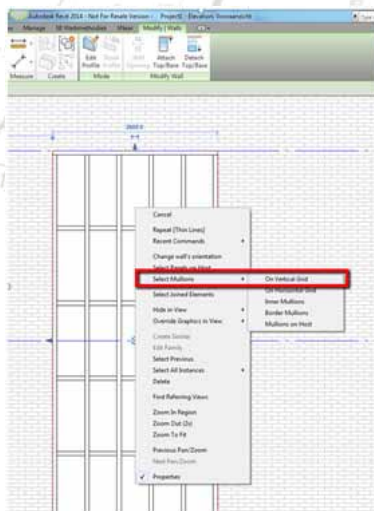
Autodesk Revit 2014 - Not For Resale Version - Project1 - Elevation: Vooraanzicht

Manage | BE Werkmethodiek | Views | Modify | Walls

Edit Profile | Reset Profile | Wall Opening | Attach Top/Base | Detach Top/Base

Measure | Create | Mode | Modify Wall

Cancel

Repeat [Thin Lines]
Recent Commands

Change wall's orientation
Select Panels on Host
Select Mullions
Select Joined Elements

Hide in View
Override Graphics in View

Create Similar
Edit Family
Select Previous
Select All Instances
Delete

Find Referring Views

Zoom In Region
Zoom Out (2x)
Zoom To Fit

Previous Pan/Zoom
Next Pan/Zoom

Properties

On Vertical Grid
On Horizontal Grid
Inner Mullions
Border Mullions
Mullions on Host